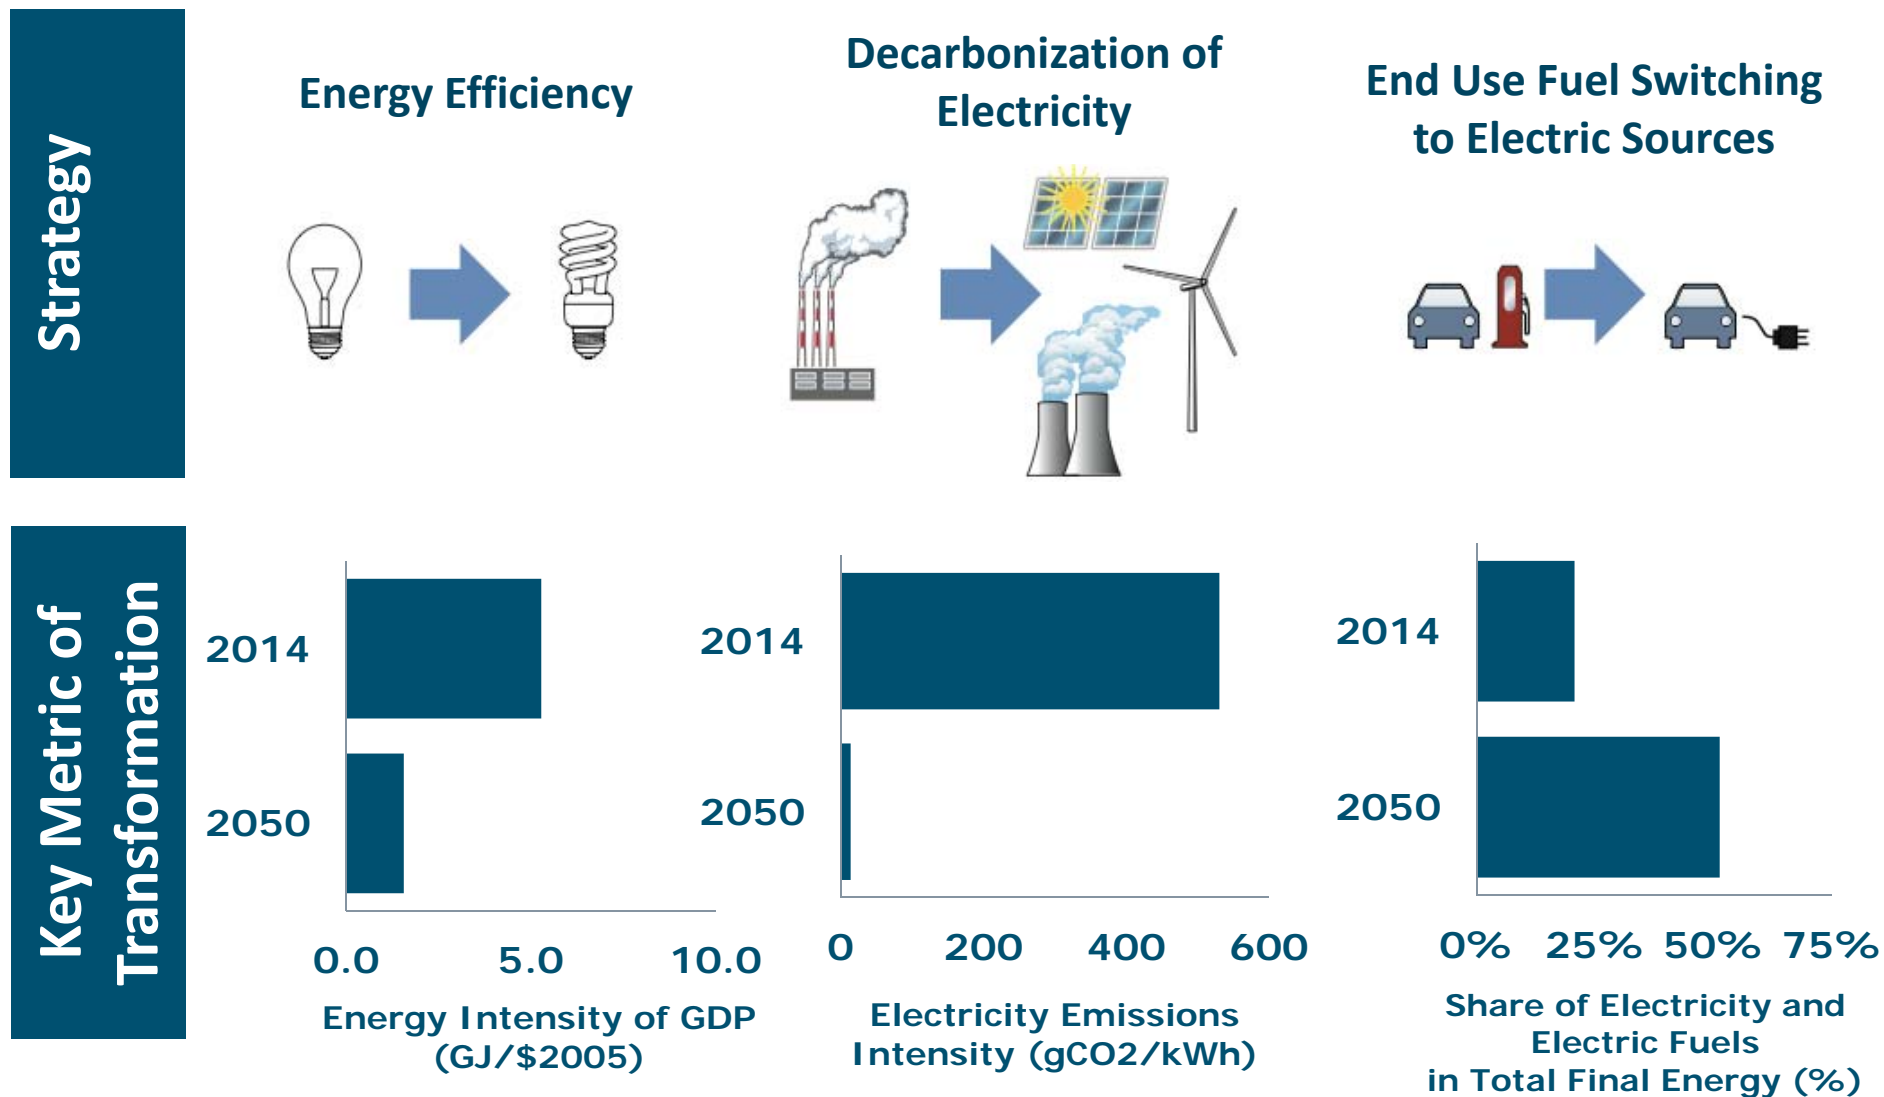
Strategy

Energy Efficiency

Decarbonization of Electricity

End Use Fuel Switching to Electric Sources

Key Metric of Transformation

2014

2050

0.0 5.0 10.0

Energy Intensity of GDP (GJ/$2005)

2014

2050

0 200 400 600

Electricity Emissions Intensity (gCO2/kWh)

2014

2050

0% 25% 50% 75%

Share of Electricity and Electric Fuels in Total Final Energy (%)